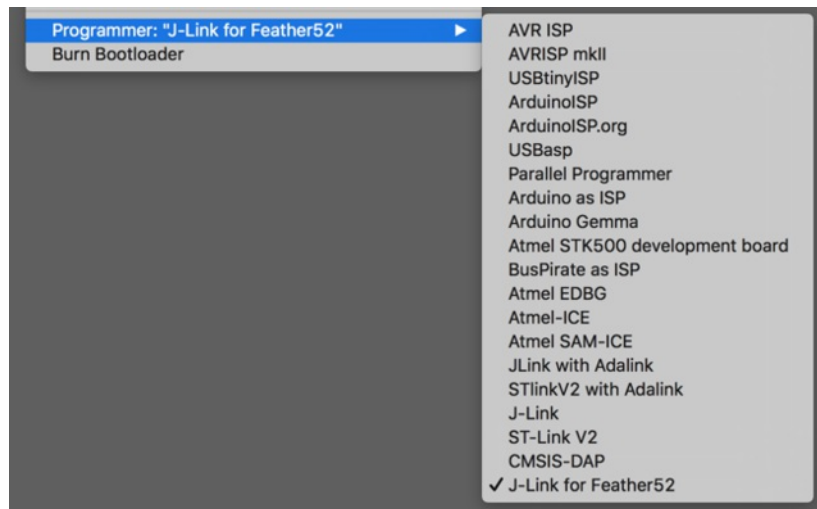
Programmer: "J-Link for Feather52"
Burn Bootloader

AVR ISP
AVRISP mkII
USBtinyISP
ArduinoISP
ArduinoISP.org
USBasp
Parallel Programmer
Arduino as ISP
Arduino Gemma
Atmel STK500 development board
BusPirate as ISP
Atmel EDBG
Atmel-ICE
Atmel SAM-ICE
JLink with Adalink
STlinkV2 with Adalink
J-Link
ST-Link V2
CMSIS-DAP
✓ J-Link for Feather52